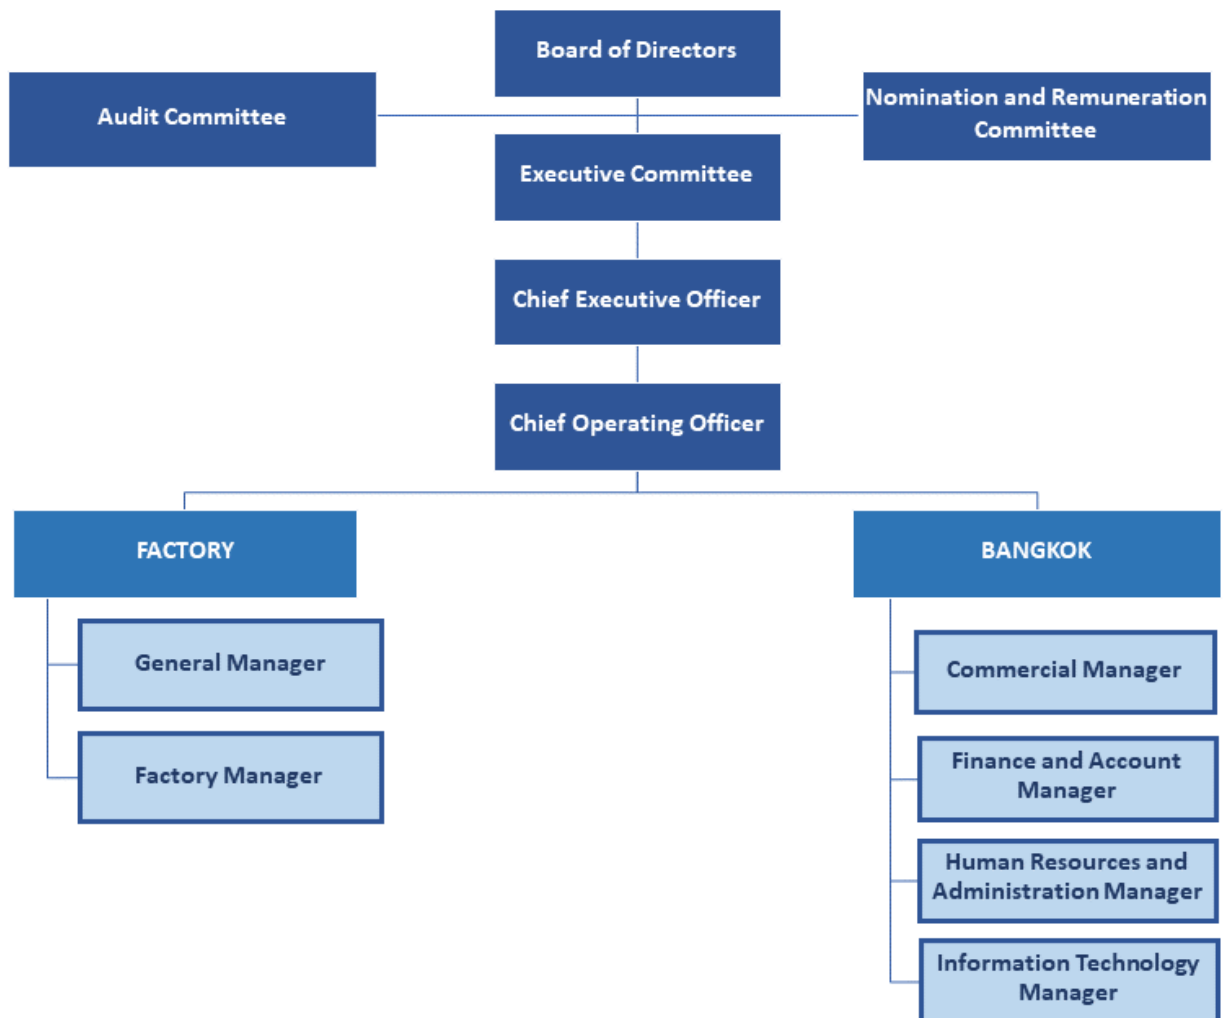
Board of Directors

Audit Committee

Nomination and Remuneration Committee

Executive Committee

Chief Executive Officer

Chief Operating Officer

FACTORY

General Manager

Factory Manager

BANGKOK

Commercial Manager

Finance and Account Manager

Human Resources and Administration Manager

Information Technology Manager